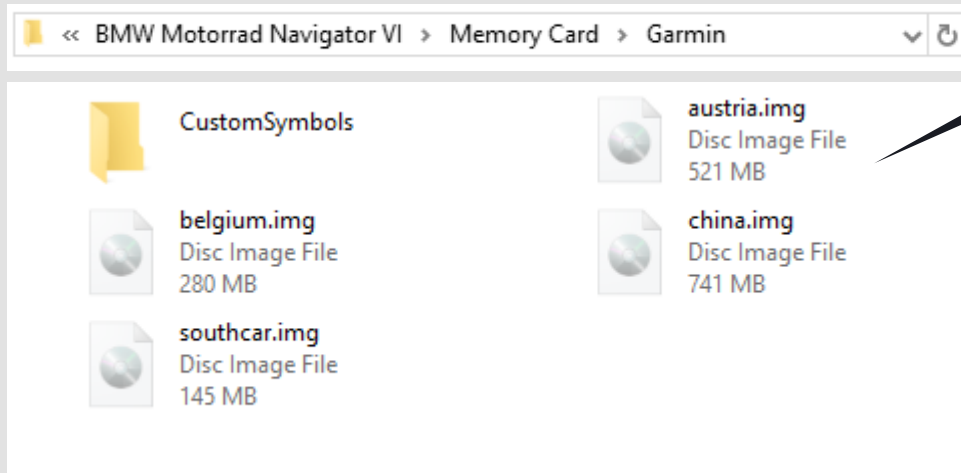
« BMW Motorrad Navigator VI › Memory Card › Garmin

CustomSymbols

austria.img
Disc Image File
521 MB

belgium.img
Disc Image File
280 MB

china.img
Disc Image File
741 MB

southcar.img
Disc Image File
145 MB